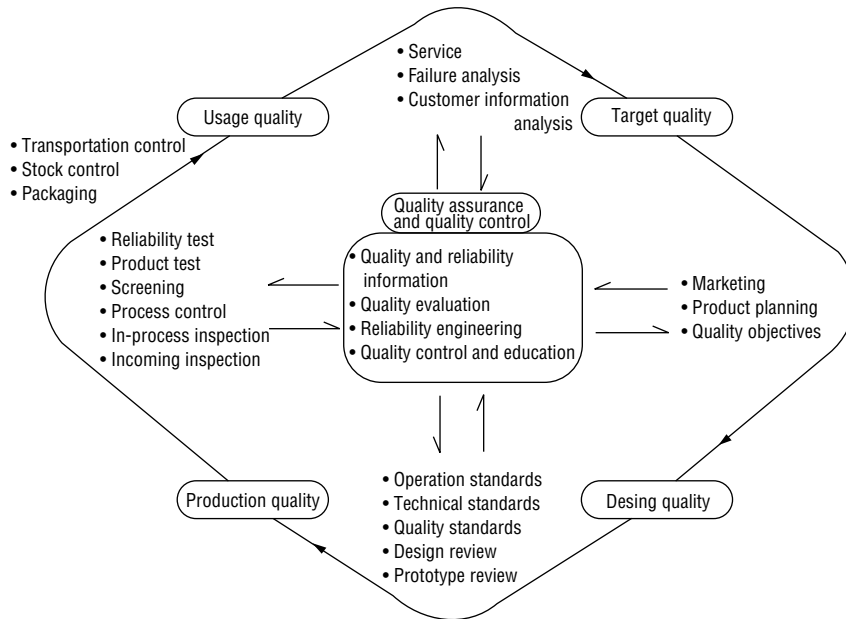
• Service
• Failure analysis
• Customer information analysis

Usage quality

Target quality

• Transportation control
• Stock control
• Packaging

Quality assurance and quality control

• Reliability test
• Product test
• Screening
• Process control
• In-process inspection
• Incoming inspection

• Quality and reliability information
• Quality evaluation
• Reliability engineering
• Quality control and education

• Marketing
• Product planning
• Quality objectives

• Operation standards
• Technical standards
• Quality standards
• Design review
• Prototype review

Production quality

Desing quality